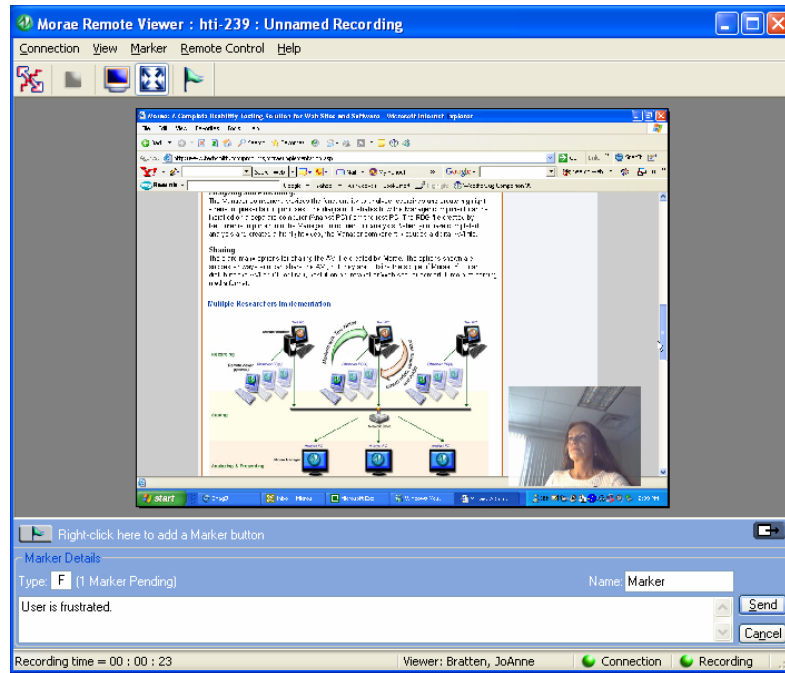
Morae Remote Viewer : hti-239 : Unnamed Recording

Connection View Marker Remote Control Help

Morae: A Complete Usability Testing Solution for Web Sites and Software - Microsoft Internet Explorer

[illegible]

Sharing

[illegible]

Multiple Researchers Implementation

start

Right-click here to add a Marker button

Marker Details

Type: F (1 Marker Pending)

Name: Marker

User is frustrated.

Send

Cancel

Recording time = 00 : 00 : 23

Viewer: Bratten, JoAnne

Connection

Recording